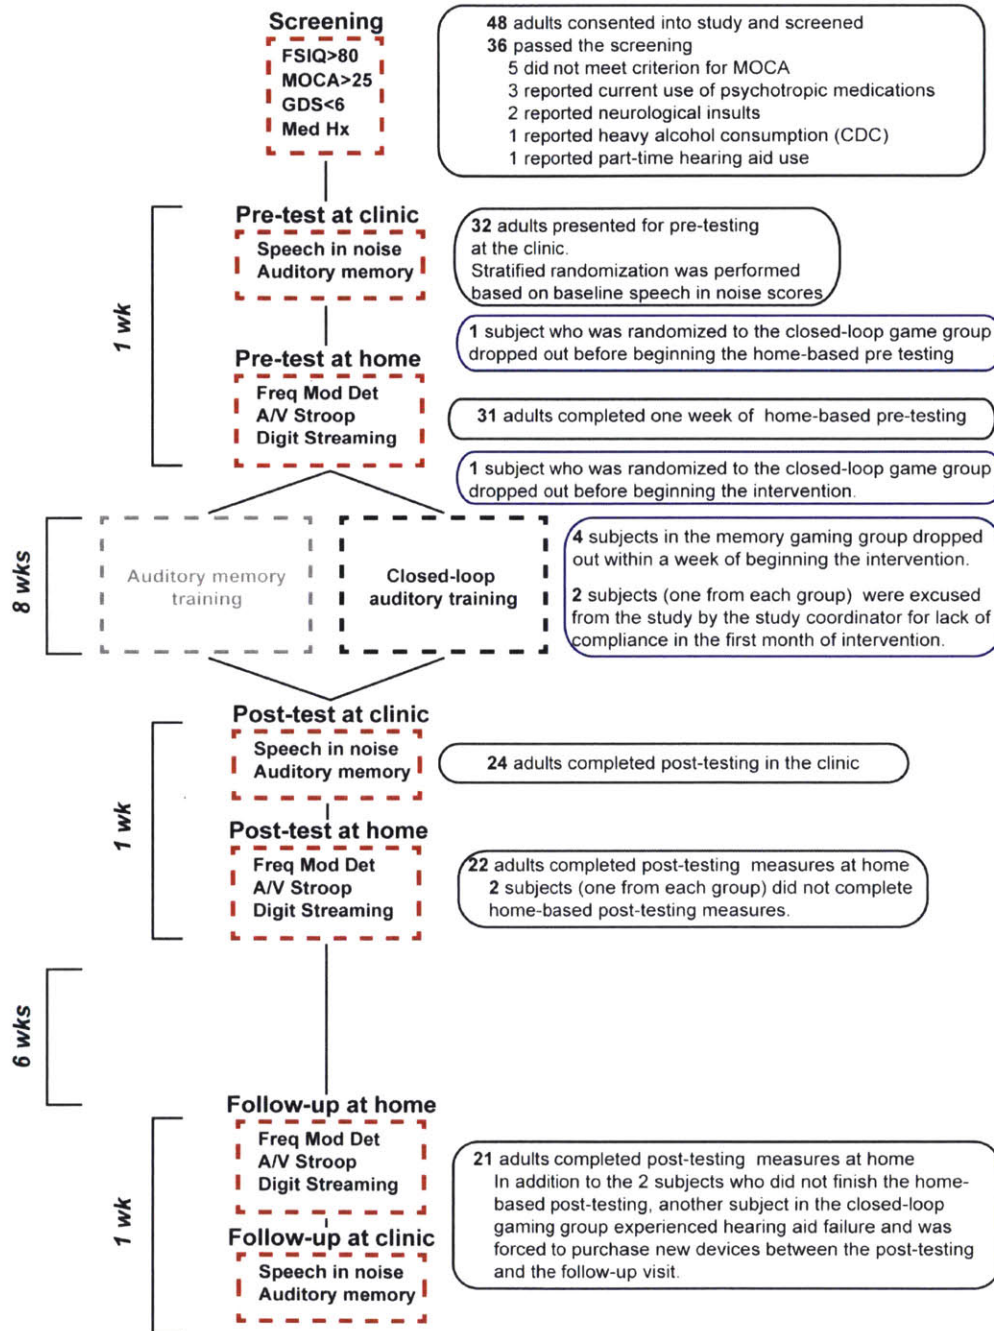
Screening
FSIQ>80
MOCA>25
GDS<6
Med Hx

48 adults consented into study and screened
36 passed the screening
5 did not meet criterion for MOCA
3 reported current use of psychotropic medications
2 reported neurological insults
1 reported heavy alcohol consumption (CDC)
1 reported part-time hearing aid use

1 wk

Pre-test at clinic
Speech in noise
Auditory memory

32 adults presented for pre-testing at the clinic.
Stratified randomization was performed based on baseline speech in noise scores

1 subject who was randomized to the closed-loop game group dropped out before beginning the home-based pre testing

Pre-test at home
Freq Mod Det
A/V Stroop
Digit Streaming

31 adults completed one week of home-based pre-testing

1 subject who was randomized to the closed-loop game group dropped out before beginning the intervention.

8 wks

Auditory memory training

Closed-loop auditory training

4 subjects in the memory gaming group dropped out within a week of beginning the intervention.

2 subjects (one from each group) were excused from the study by the study coordinator for lack of compliance in the first month of intervention.

1 wk

Post-test at clinic
Speech in noise
Auditory memory

24 adults completed post-testing in the clinic

Post-test at home
Freq Mod Det
A/V Stroop
Digit Streaming

22 adults completed post-testing measures at home
2 subjects (one from each group) did not complete home-based post-testing measures.

6 wks

1 wk

Follow-up at home
Freq Mod Det
A/V Stroop
Digit Streaming

21 adults completed post-testing measures at home
In addition to the 2 subjects who did not finish the home-based post-testing, another subject in the closed-loop gaming group experienced hearing aid failure and was forced to purchase new devices between the post-testing and the follow-up visit.

Follow-up at clinic
Speech in noise
Auditory memory